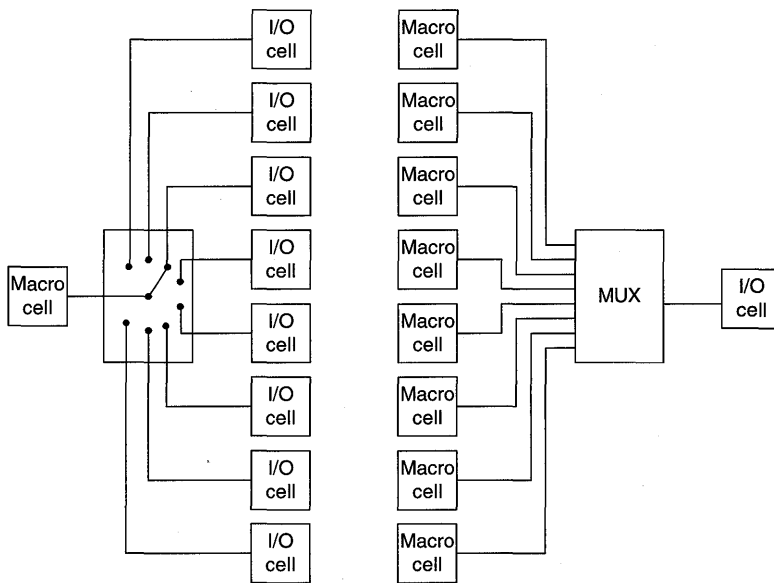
I/O cell

I/O cell

I/O cell

I/O cell

Macro cell

I/O cell

I/O cell

I/O cell

I/O cell

Macro cell

Macro cell

Macro cell

Macro cell

Macro cell

MUX

I/O cell

Macro cell

Macro cell

Macro cell